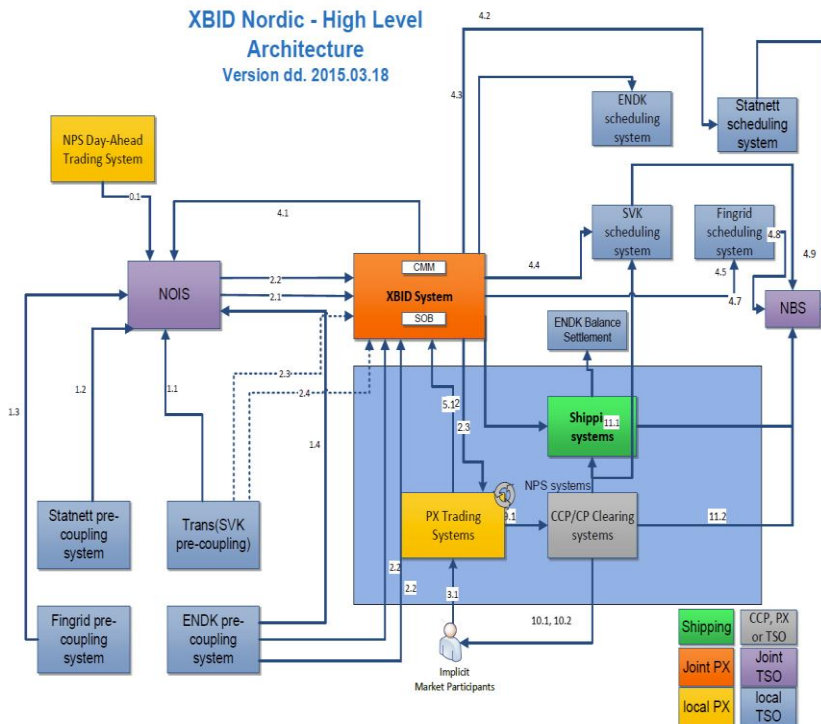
XBID Nordic - High Level Architecture
Version dd. 2015.03.18

4.2

4.3

ENDK scheduling system

Statnett scheduling system

NPS Day-Ahead Trading System

0.1

4.1

SVK scheduling system

Fingrid scheduling system

4.8

4.9

4.4

4.5

NOIS

2.2

2.1

CMM

XBID System

SOB

4.7

NBS

ENDK Balance Settlement

2.3

2.4

1.2

1.1

1.3

5.1

2

2.3

Shippi systems

11.1

1.4

NPS systems

Statnett pre-coupling system

Trans(SVK pre-coupling)

PX Trading Systems

3.1

CCP/CP Clearing systems

11.2

2.2

2.2

3.1

Fingrid pre-coupling system

ENDK pre-coupling system

10.1, 10.2

Implicit Market Participants

| Shipping | CCP, PX or TSO |
|---|---|
| Joint PX | Joint TSO |
| local PX | local TSO |